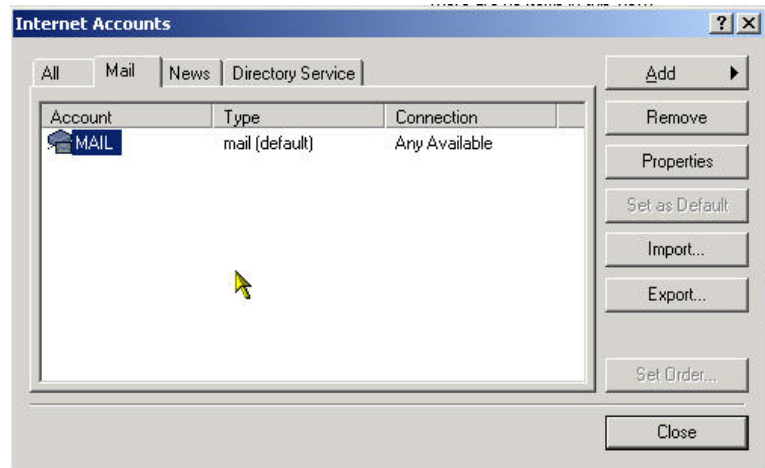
Internet Accounts

? X

All | Mail | News | Directory Service

| Account | Type | Connection |
|---|---|---|
| MAIL | mail (default) | Any Available |

Add

Remove

Properties

Set as Default

Import...

Export...

Set Order...

Close